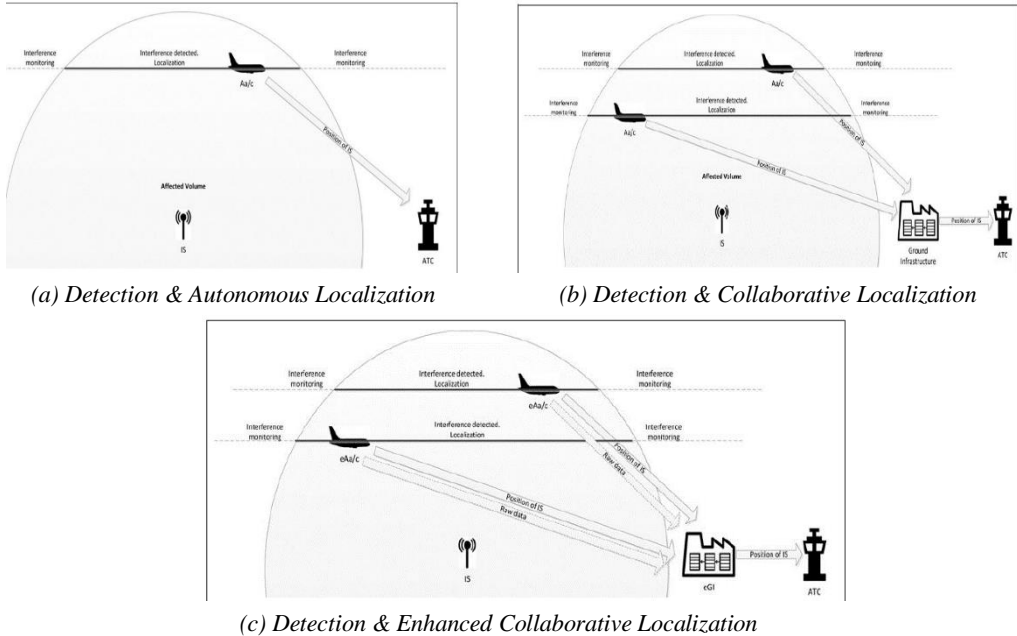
Interference monitoring

Interference detected. Localization

Interference monitoring

Aa/c

Position of IS

Affected Volume

IS

ATC

(a) Detection & Autonomous Localization

Interference monitoring

Interference detected. Localization

Interference monitoring

Aa/c

Interference monitoring

Interference detected. Localization

Interference monitoring

Aa/c

Position of IS

Position of IS

Affected Volume

IS

Ground Infrastructure

Position of IS

ATC

(b) Detection & Collaborative Localization

Interference monitoring

Interference detected. Localization

Interference monitoring

eAa/c

Interference monitoring

Interference detected. Localization

Interference monitoring

eAa/c

Position of IS

Raw data

Position of IS

Raw data

IS

eGI

Position of IS

ATC

(c) Detection & Enhanced Collaborative Localization